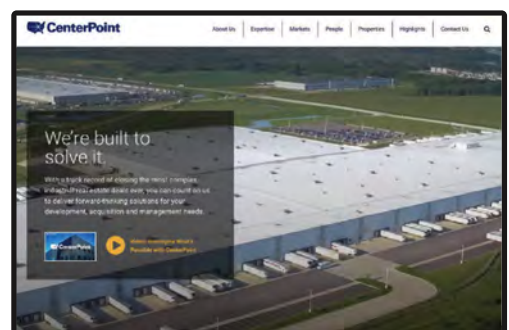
CenterPoint

About Us | Expertise | Markets | People | Properties | Highlights | Contact Us

We're built to solve it.

With a track record of closing the most complex industrial real estate deals ever, you can count on us to deliver forward-thinking solutions for your development, acquisition and management needs.

CenterPoint

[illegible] Possible with CenterPoint